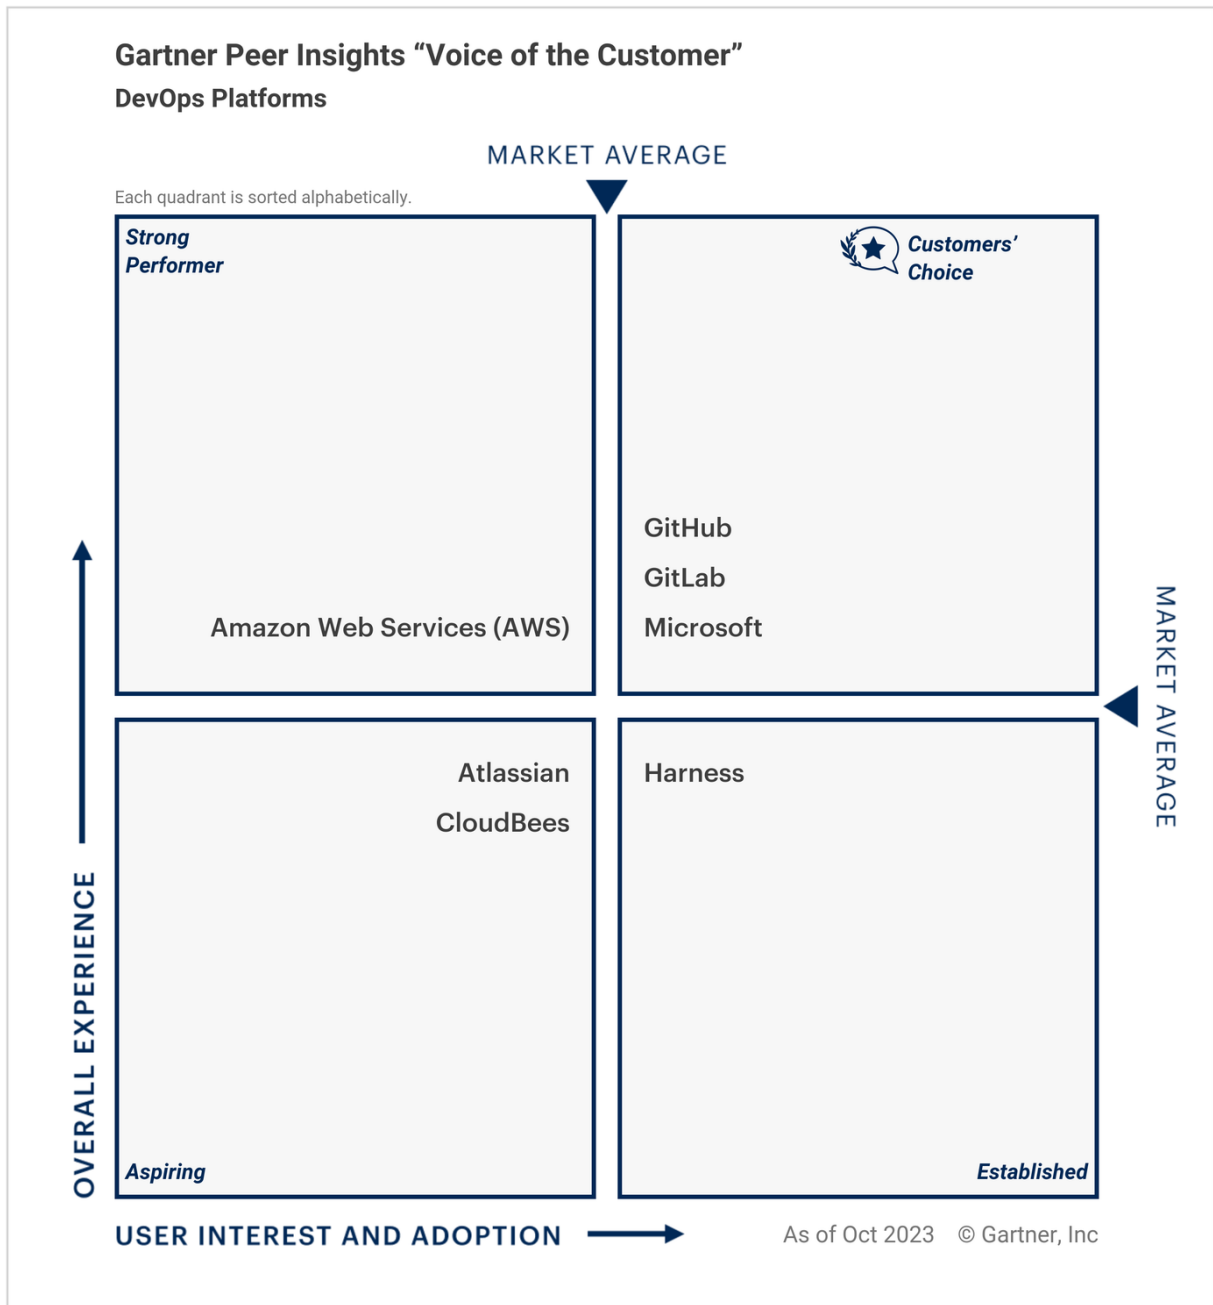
Gartner Peer Insights “Voice of the Customer”
DevOps Platforms

MARKET AVERAGE

Each quadrant is sorted alphabetically.

Strong Performer

Amazon Web Services (AWS)

Customers’ Choice

GitHub
GitLab
Microsoft

MARKET AVERAGE

Atlassian
CloudBees

Aspiring

Harness

Established

OVERALL EXPERIENCE

USER INTEREST AND ADOPTION

As of Oct 2023 © Gartner, Inc